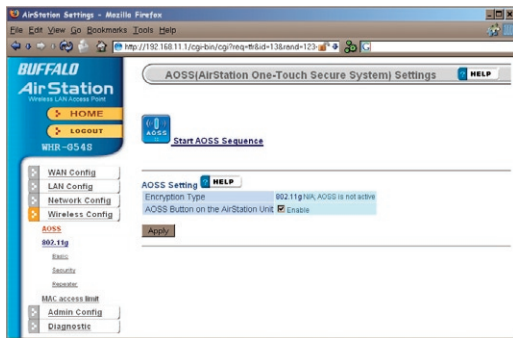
AirStation Settings - Mozilla Firefox

File Edit View Go Bookmarks Tools Help

http://192.168.11.1/cgi-bin/cgi?req=fr&id=13&rand=123-

BUFFALO

AirStation

Wireless LAN Access Point

HOME

LOGOUT

WHR-G54S

WAN Config

LAN Config

Network Config

Wireless Config

AOSS

802.11g

Basic

Security

Repeater

MAC access limit

Admin Config

Diagnostic

AOSS(AirStation One-Touch Secure System) Settings

HELP

AOSS

Start AOSS Sequence

AOSS Setting

HELP

| Encryption Type | 802.11g N/A, AOSS is not active |
|---|---|
| AOSS Button on the AirStation Unit | Enable |

Apply